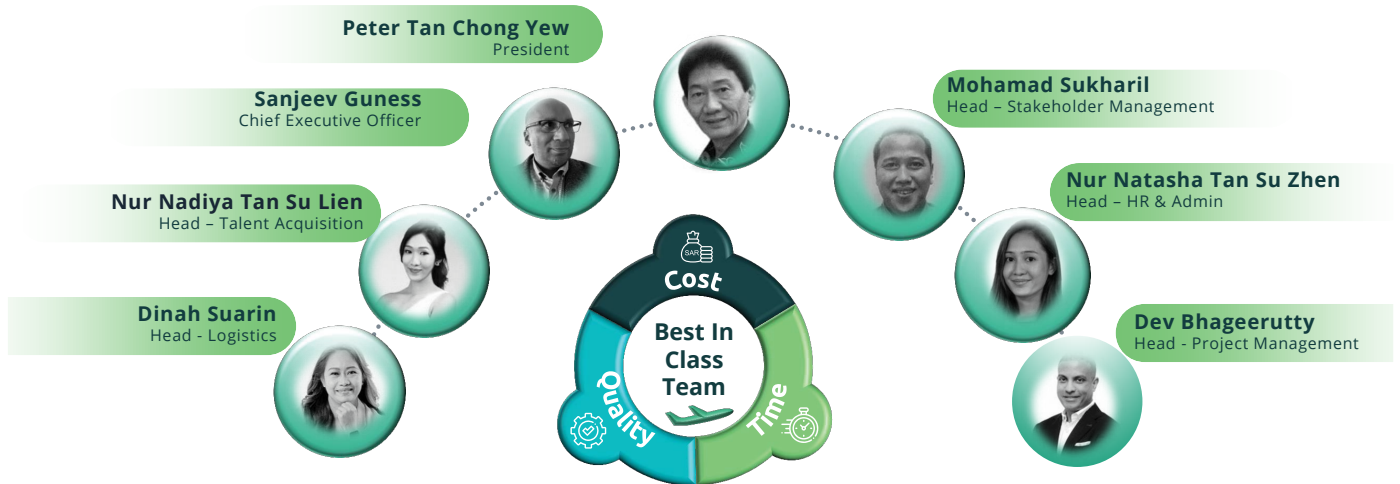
Peter Tan Chong Yew
President

Sanjeev Guness
Chief Executive Officer

Nur Nadiya Tan Su Lien
Head – Talent Acquisition

Dinah Suarin
Head - Logistics

Mohamad Sukharil
Head – Stakeholder Management

Nur Natasha Tan Su Zhen
Head – HR & Admin

Dev Bhageerutty
Head - Project Management

SAR
Cost
Best In Class Team
Quality
Time